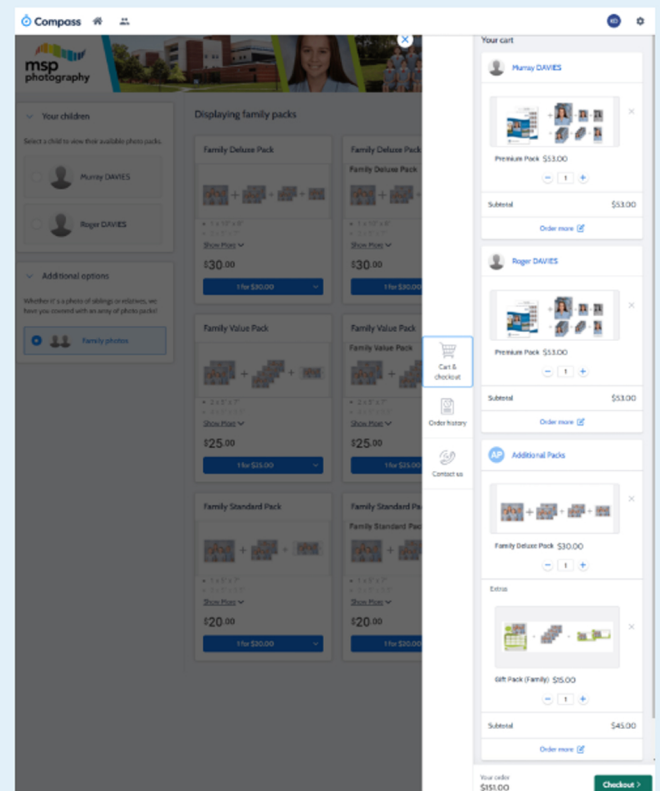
Compass

msp photography

Your children

Select a child to view their available photo packs.

Murray DAVIES

Roger DAVIES

Additional options

Whether it's a photo of siblings or relatives, we have you covered with an array of photo packs!

Family photos

Displaying family packs

Family Deluxe Pack

Show More

$30.00

1 for $30.00

Family Deluxe Pack

Family Deluxe Pack

Show More

$30.00

1 for $30.00

Family Value Pack

Show More

$25.00

1 for $25.00

Family Value Pack

Family Value Pack

Show More

$25.00

1 for $25.00

Family Standard Pack

Show More

$20.00

1 for $20.00

Family Standard Pack

Family Standard Pack

Show More

$20.00

1 for $20.00

Cart & checkout

Order history

Contact us

Your cart

Murray DAVIES

Premium Pack $53.00

1

Subtotal $53.00

Order more

Roger DAVIES

Premium Pack $53.00

1

Subtotal $53.00

Order more

AP Additional Packs

Family Deluxe Pack $30.00

1

Extras

Gift Pack (Family) $15.00

1

Subtotal $45.00

Order more

Your order $151.00

Checkout >